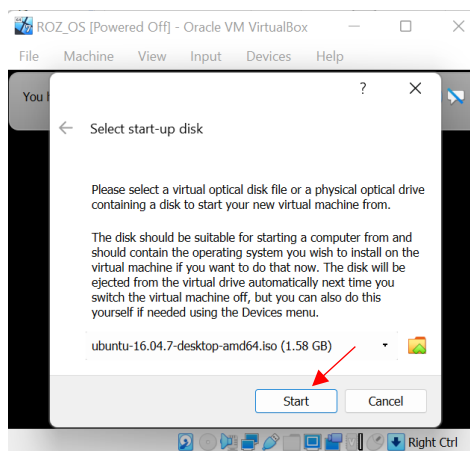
ROZ_OS [Powered Off] - Oracle VM VirtualBox

File Machine View Input Devices Help

You h

?

Select start-up disk

Please select a virtual optical disk file or a physical optical drive containing a disk to start your new virtual machine from.

The disk should be suitable for starting a computer from and should contain the operating system you wish to install on the virtual machine if you want to do that now. The disk will be ejected from the virtual drive automatically next time you switch the virtual machine off, but you can also do this yourself if needed using the Devices menu.

ubuntu-16.04.7-desktop-amd64.iso (1.58 GB)

Start Cancel

Right Ctrl